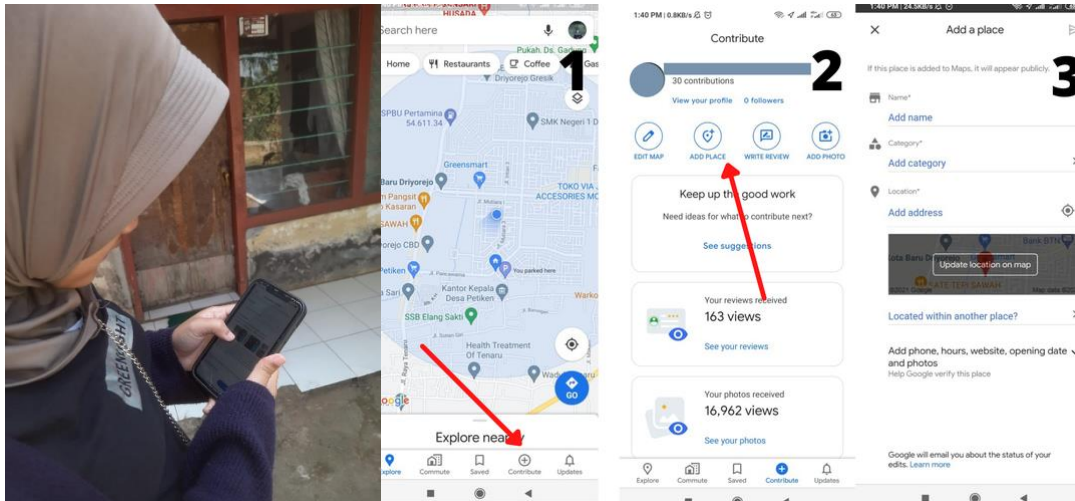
GREENLIGHT

HUSADA
Search here
Pukah. Ds. Gad
Home
Restaurants
Coffee
Gas
Driyorejo Gresik
1
SPBU Pertamina
54.611.34
SMK Negeri 1 D
Greensmart
Baru Driyorejo
TOKO VIA
ACCESORIES MO
Pangsit
Kasaran
SAWAH
orejo CBD
Petiken
You parked here
Sari
Kantor Kepala
Desa Petiken
Warko
SSB Elang Sakti
Health Treatment
Of Tenaru
GO
Google
Explore nearby
Explore
Commute
Saved
Contribute
Updates

1:40 PM | 0.8KB/s
Contribute
2
30 contributions
View your profile
0 followers
EDIT MAP
ADD PLACE
WRITE REVIEW
ADD PHOTO
Keep up the good work
Need ideas for what to contribute next?
See suggestions
Your reviews received
163 views
See your reviews
Your photos received
16,962 views
See your photos
Explore
Commute
Saved
Contribute
Updates

1:40 PM | 24.5KB/s
Add a place
3
If this place is added to Maps, it will appear publicly.
Name*
Add name
Category*
Add category
Location*
Add address
Update location on map
Bank BTN
Kota Baru Dr
SATE TEYI SAWAH
©2021 Google
Map data ©2021
Located within another place?
Add phone, hours, website, opening date and photos
Help Google verify this place
Google will email you about the status of your edits. Learn more